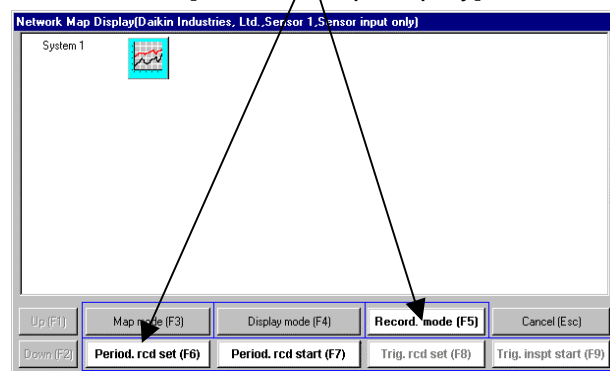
Network Map Display(Daikin Industries, Ltd.,Sensor 1,Sensor input only)

System 1

Up (F1)
Map mode (F3)
Display mode (F4)
Record. mode (F5)
Cancel (Esc)
Down (F2)
Period. rcd set (F6)
Period. rcd start (F7)
Trig. rcd set (F8)
Trig. inspt start (F9)